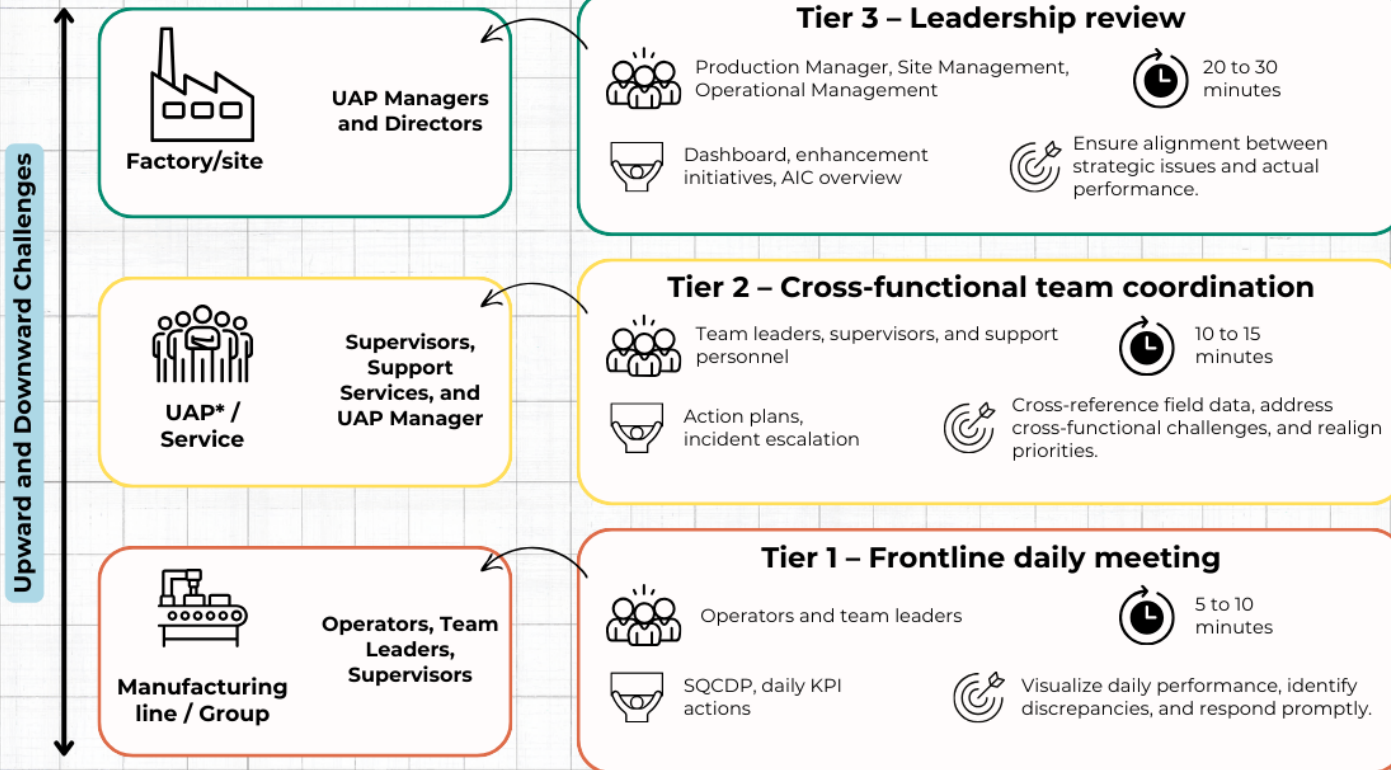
Upward and Downward Challenges

Factory/site

UAP Managers and Directors

Tier 3 – Leadership review

Production Manager, Site Management, Operational Management

20 to 30 minutes

Dashboard, enhancement initiatives, AIC overview

Ensure alignment between strategic issues and actual performance.

UAP* / Service

Supervisors, Support Services, and UAP Manager

Tier 2 – Cross-functional team coordination

Team leaders, supervisors, and support personnel

10 to 15 minutes

Action plans, incident escalation

Cross-reference field data, address cross-functional challenges, and realign priorities.

Manufacturing line / Group

Operators, Team Leaders, Supervisors

Tier 1 – Frontline daily meeting

Operators and team leaders

5 to 10 minutes

SQCDP, daily KPI actions

Visualize daily performance, identify discrepancies, and respond promptly.